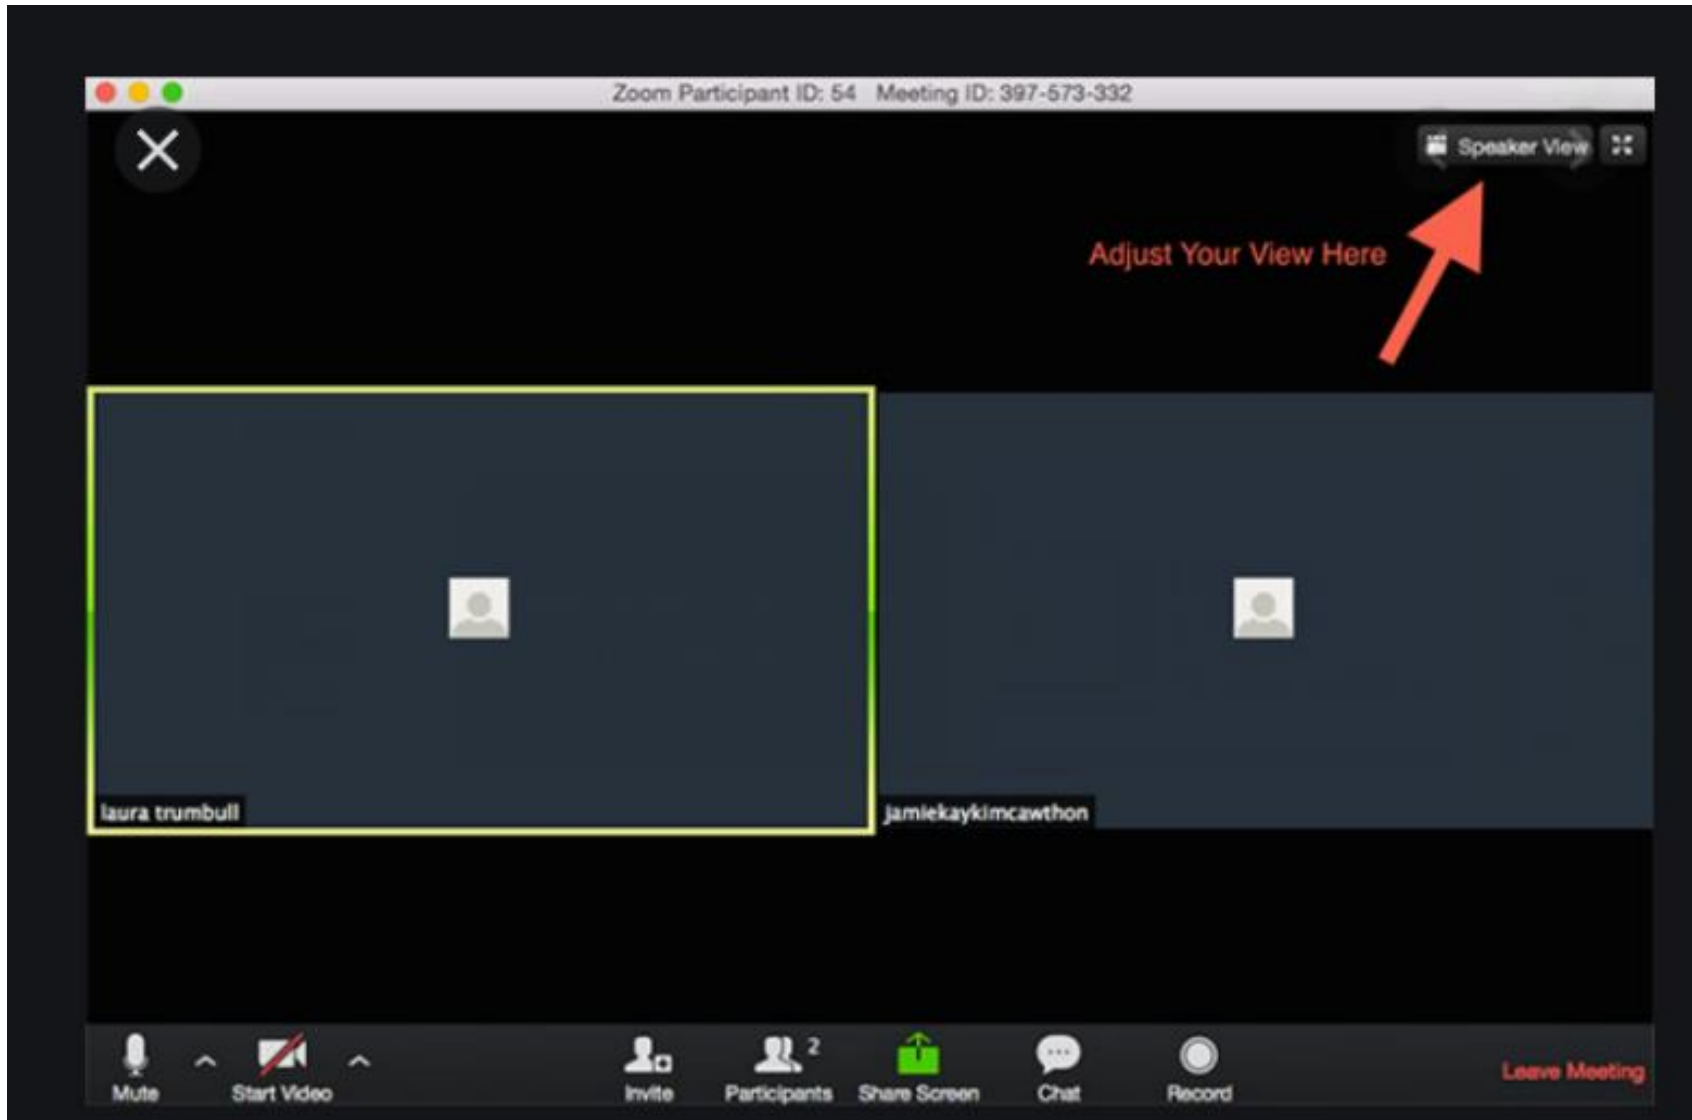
Zoom Participant ID: 54 Meeting ID: 397-573-332

Speaker View

Adjust Your View Here

laura trumbull

jamiekaykimcawthon

Mute

Start Video

Invite

Participants 2

Share Screen

Chat

Record

Leave Meeting